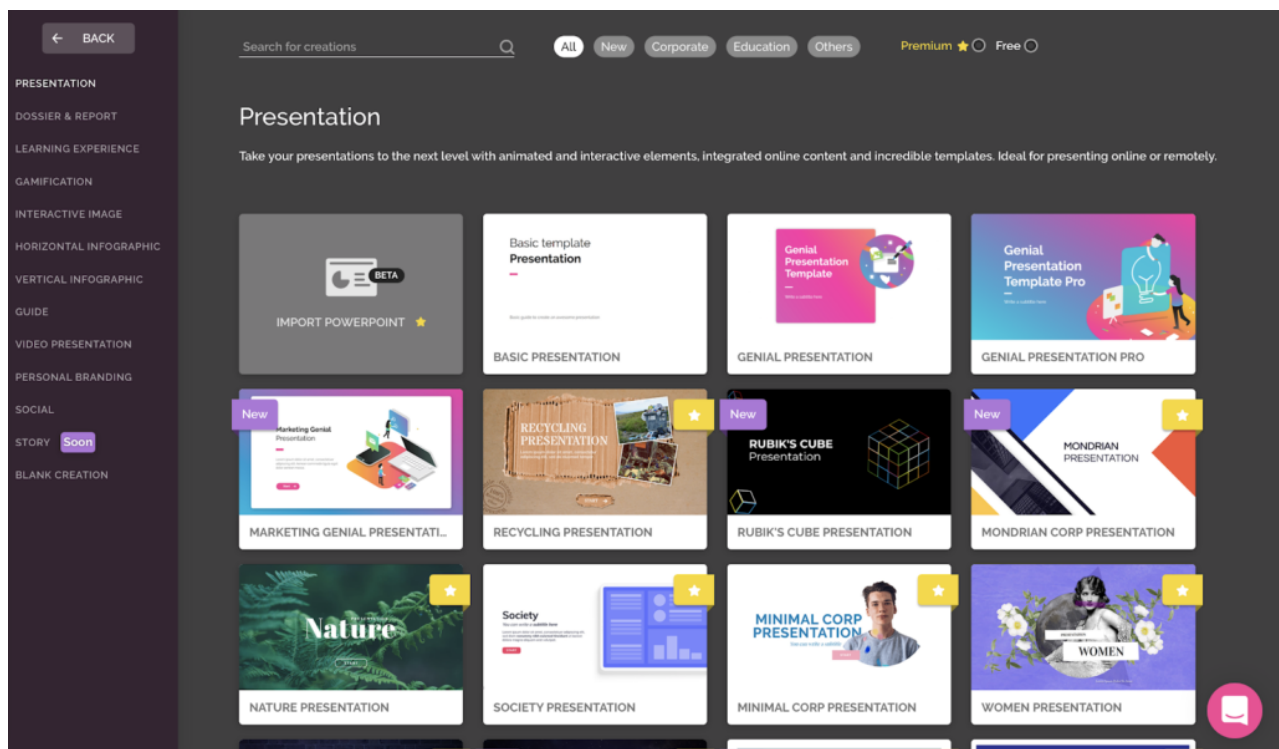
← BACK

PRESENTATION
DOSSIER & REPORT
LEARNING EXPERIENCE
GAMIFICATION
INTERACTIVE IMAGE
HORIZONTAL INFOGRAPHIC
VERTICAL INFOGRAPHIC
GUIDE
VIDEO PRESENTATION
PERSONAL BRANDING
SOCIAL
STORY Soon
BLANK CREATION

Search for creations

All New Corporate Education Others

Premium ★ Free

Presentation

Take your presentations to the next level with animated and interactive elements, integrated online content and incredible templates. Ideal for presenting online or remotely.

BETA
IMPORT POWERPOINT ★

Basic template
Presentation
BASIC PRESENTATION

Genial Presentation Template
GENIAL PRESENTATION

Genial Presentation Template Pro
GENIAL PRESENTATION PRO

New
Marketing Genial Presentation
MARKETING GENIAL PRESENTATI...

RECYCLING PRESENTATION
RECYCLING PRESENTATION

New
RUBIK'S CUBE
Presentation
RUBIK'S CUBE PRESENTATION

New
MONDRIAN
PRESENTATION
MONDRIAN CORP PRESENTATION

Nature
NATURE PRESENTATION

Society
SOCIETY PRESENTATION

MINIMAL CORP PRESENTATION
MINIMAL CORP PRESENTATION

WOMEN
WOMEN PRESENTATION